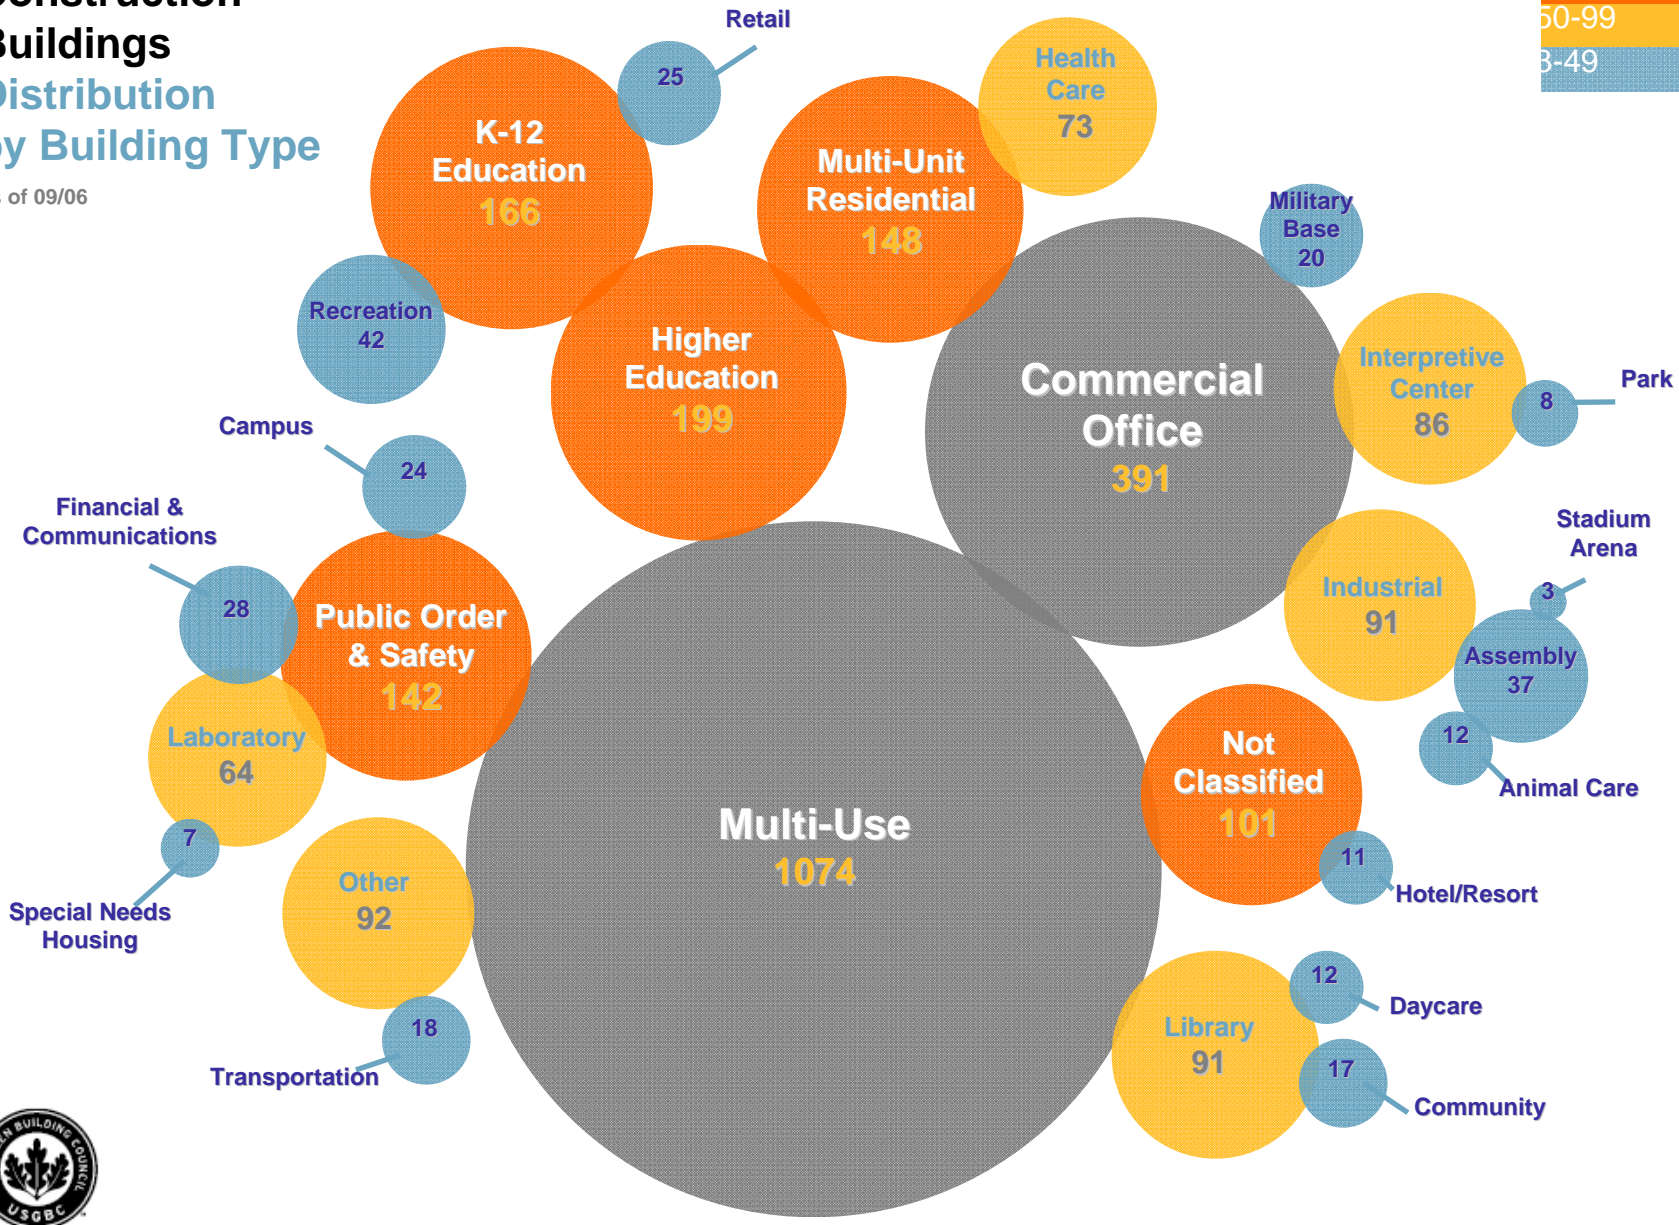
Buildings
Distribution
y Building Type
of 09/06

50-99
3-49

Retail
25
K-12 Education
166
Health Care
73
Multi-Unit Residential
148
Military Base
20
Recreation
42
Higher Education
199
Commercial Office
391
Interpretive Center
86
8
Park
Campus
24
Stadium Arena
3
Financial & Communications
28
Public Order & Safety
142
Industrial
91
Assembly
37
12
Animal Care
Laboratory
64
Multi-Use
1074
Not Classified
101
7
11
Hotel/Resort
Special Needs Housing
Other
92
12
Daycare
Library
91
18
17
Transportation
Community

BUILDING COUNCIL
USGBC